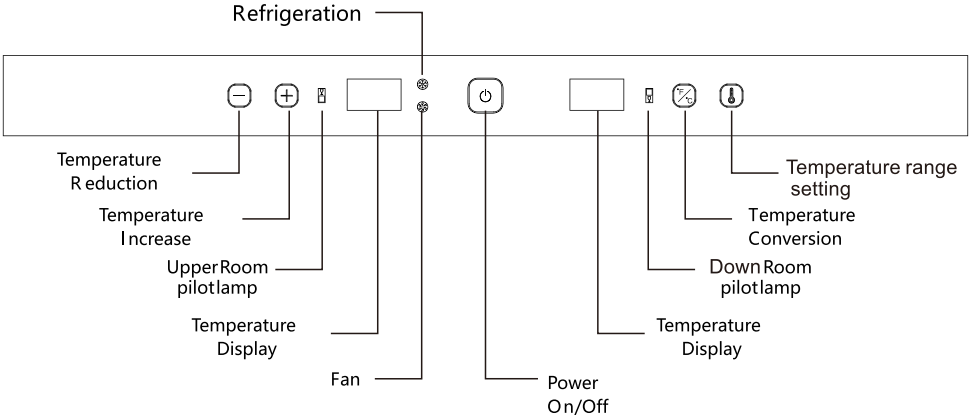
Refrigeration

Temperature R eduction

Temperature I ncrease

UpperRoom pilotlamp

Temperature Display

Fan

Power On/Off

Temperature range setting

Temperature Conversion

DownRoom pilotlamp

Temperature Display